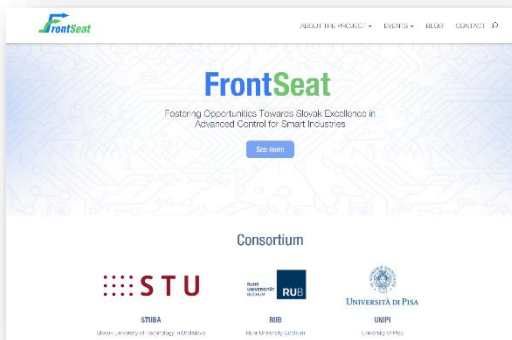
FrontSeat

ABOUT THE PROJECT ▾ EVENTS ▾ BLOG CONTACT

FrontSeat

Fostering Opportunities Towards Slovak Excellence in Advanced Control for Smart Industries

See more

Consortium

STU

RUHR UNIVERSITÄT BOCHUM RUB

UNIVERSITÀ DI PISA

STUBA
Slovak University of Technology in Bratislava

RUB
Ruhr University Bochum

UNIPI
University of Pisa